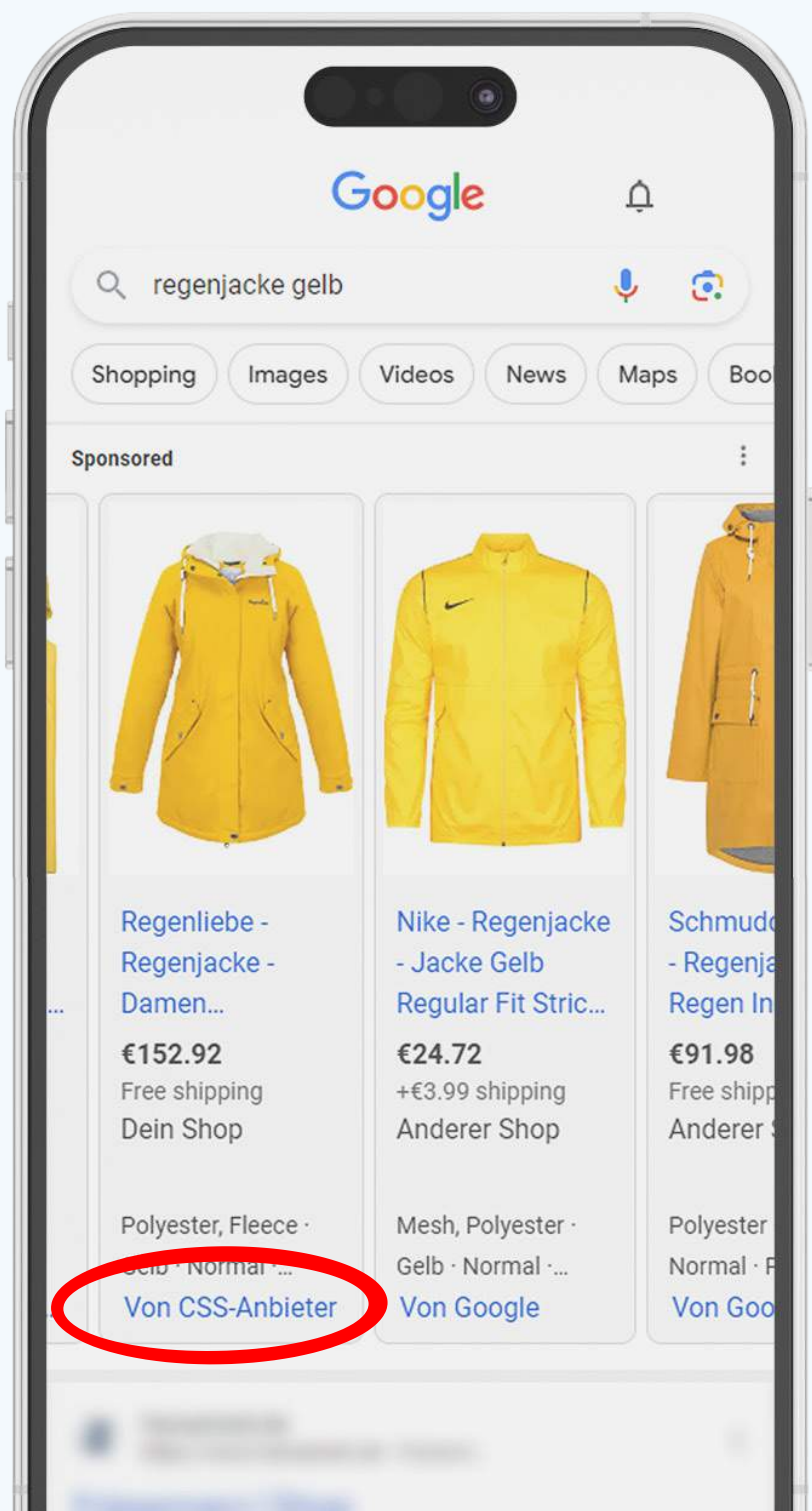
Google

regenjacke gelb

Shopping Images Videos News Maps Boo

Sponsored

Regenliebe - Regenjacke - Damen...
€152.92
Free shipping
Dein Shop
Polyester, Fleece · Gelb · Normal ·...
Von CSS-Anbieter

Nike - Regenjacke - Jacke Gelb Regular Fit Stric...
€24.72
+€3.99 shipping
Anderer Shop
Mesh, Polyester · Gelb · Normal ·...
Von Google

Schmud - Regenja Regen In
€91.98
Free shipp
Anderer
Polyester Normal · F
Von Goo